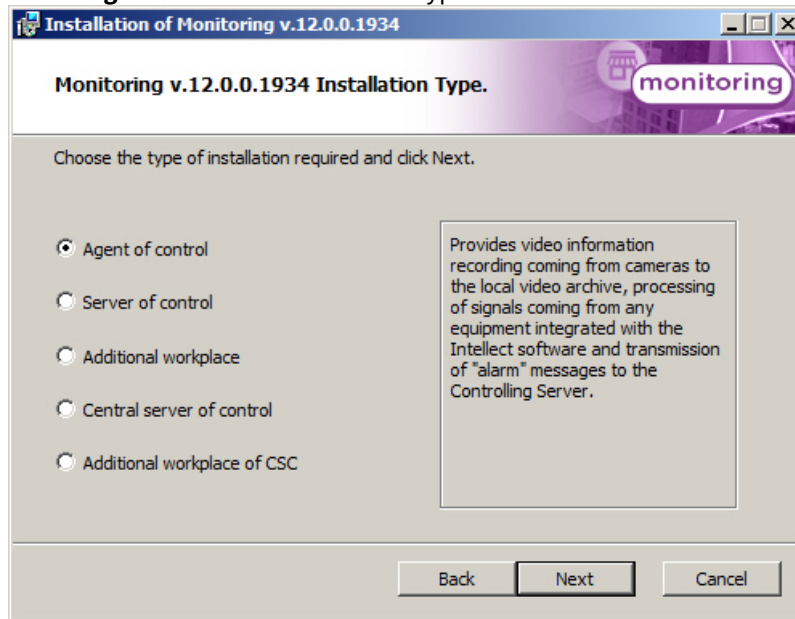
Installation of Monitoring v.12.0.0.1934

Monitoring v.12.0.0.1934 Installation Type.

monitoring

Choose the type of installation required and click Next.

Agent of control

Server of control

Additional workplace

Central server of control

Additional workplace of CSC

Provides video information recording coming from cameras to the local video archive, processing of signals coming from any equipment integrated with the Intellect software and transmission of "alarm" messages to the Controlling Server.

Back Next Cancel